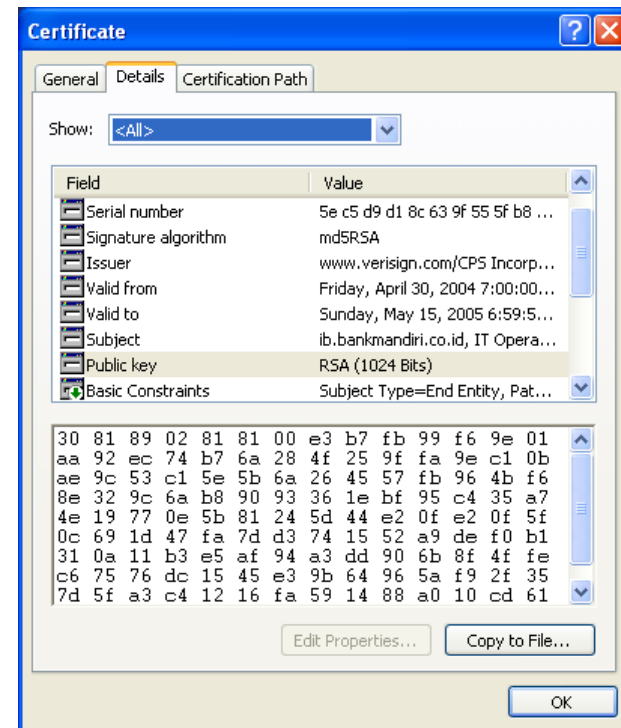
Certificate

General | Details | Certification Path

Show: <All>

| Field | Value |
|---|---|
| Serial number | 5e c5 d9 d1 8c 63 9f 55 5f b8 ... |
| Signature algorithm | md5RSA |
| Issuer | www.verisign.com/CPS Incorp... |
| Valid from | Friday, April 30, 2004 7:00:00... |
| Valid to | Sunday, May 15, 2005 6:59:5... |
| Subject | ib.bankmandiri.co.id, IT Opera... |
| Public key | RSA (1024 Bits) |
| Basic Constraints | Subject Type=End Entity, Pat... |

30 81 89 02 81 81 00 e3 b7 fb 99 f6 9e 01
aa 92 ec 74 b7 6a 28 4f 25 9f fa 9e c1 0b
ae 9c 53 c1 5e 5b 6a 26 45 57 fb 96 4b f6
8e 32 9c 6a b8 90 93 36 1e bf 95 c4 35 a7
4e 19 77 0e 5b 81 24 5d 44 e2 0f e2 0f 5f
0c 69 1d 47 fa 7d d3 74 15 52 a9 de f0 b1
31 0a 11 b3 e5 af 94 a3 dd 90 6b 8f 4f fe
c6 75 76 dc 15 45 e3 9b 64 96 5a f9 2f 35
7d 5f a3 c4 12 16 fa 59 14 88 a0 10 cd 61

Edit Properties...   Copy to File...

OK